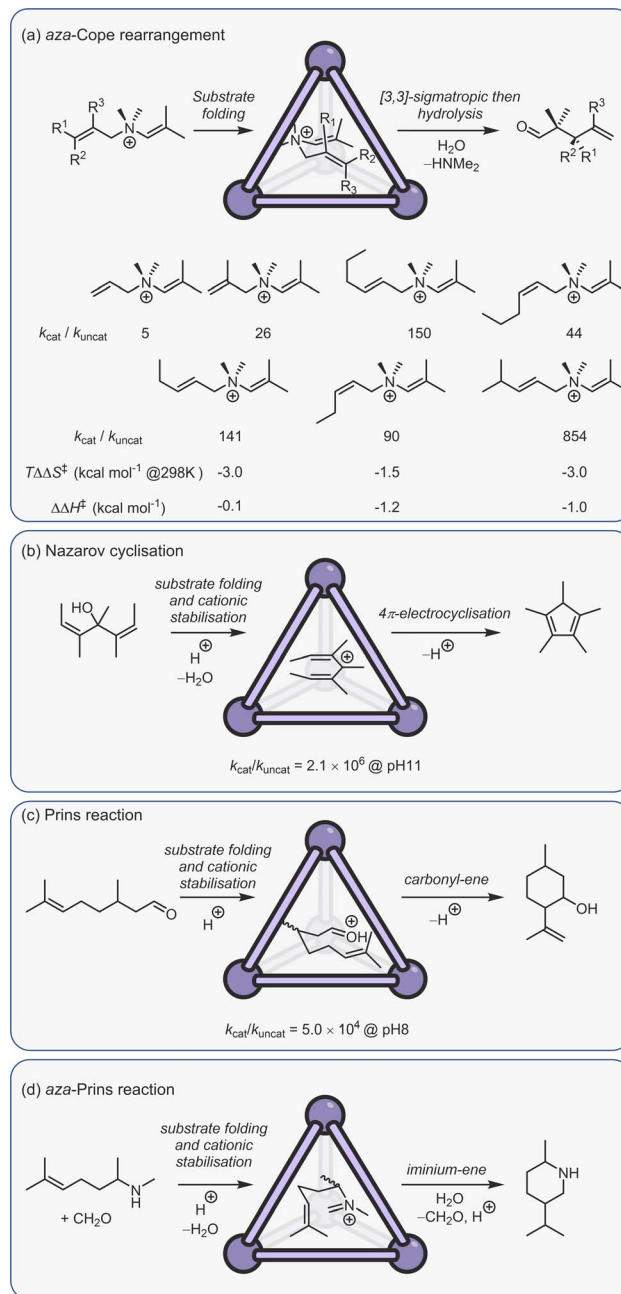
(a) *aza*-Cope rearrangement

$R^1$ $R^3$ $R^2$ N ⊕

Substrate folding

N ⊕ $R_1$ $R_2$ $R_3$

[3,3]-sigmatropic then hydrolysis

$H_2O$
$-HNMe_2$

O $R^3$ $R^2$ $R^1$

N ⊕   N ⊕   N ⊕   N ⊕

$k_{cat}$ / $k_{uncat}$   5   26   150   44

N ⊕   N ⊕   N ⊕

$k_{cat}$ / $k_{uncat}$   141   90   854

$T\Delta\Delta S^‡$ (kcal mol$^{-1}$ @298K)   -3.0   -1.5   -3.0

$\Delta\Delta H^‡$ (kcal mol$^{-1}$)   -0.1   -1.2   -1.0

(b) Nazarov cyclisation

HO

substrate folding and cationic stabilisation

$H^⊕$
$-H_2O$

⊕

$4\pi$-electrocyclisation

$-H^⊕$

$k_{cat}/k_{uncat} = 2.1 \times 10^6$ @ pH11

(c) Prins reaction

O

substrate folding and cationic stabilisation

$H^⊕$

⊕OH

carbonyl-ene

$-H^⊕$

OH

$k_{cat}/k_{uncat} = 5.0 \times 10^4$ @ pH8

(d) *aza*-Prins reaction

N H

+ $CH_2O$

substrate folding and cationic stabilisation

$H^⊕$
$-H_2O$

N ⊕

iminium-ene

$H_2O$
$-CH_2O$, $H^⊕$

NH